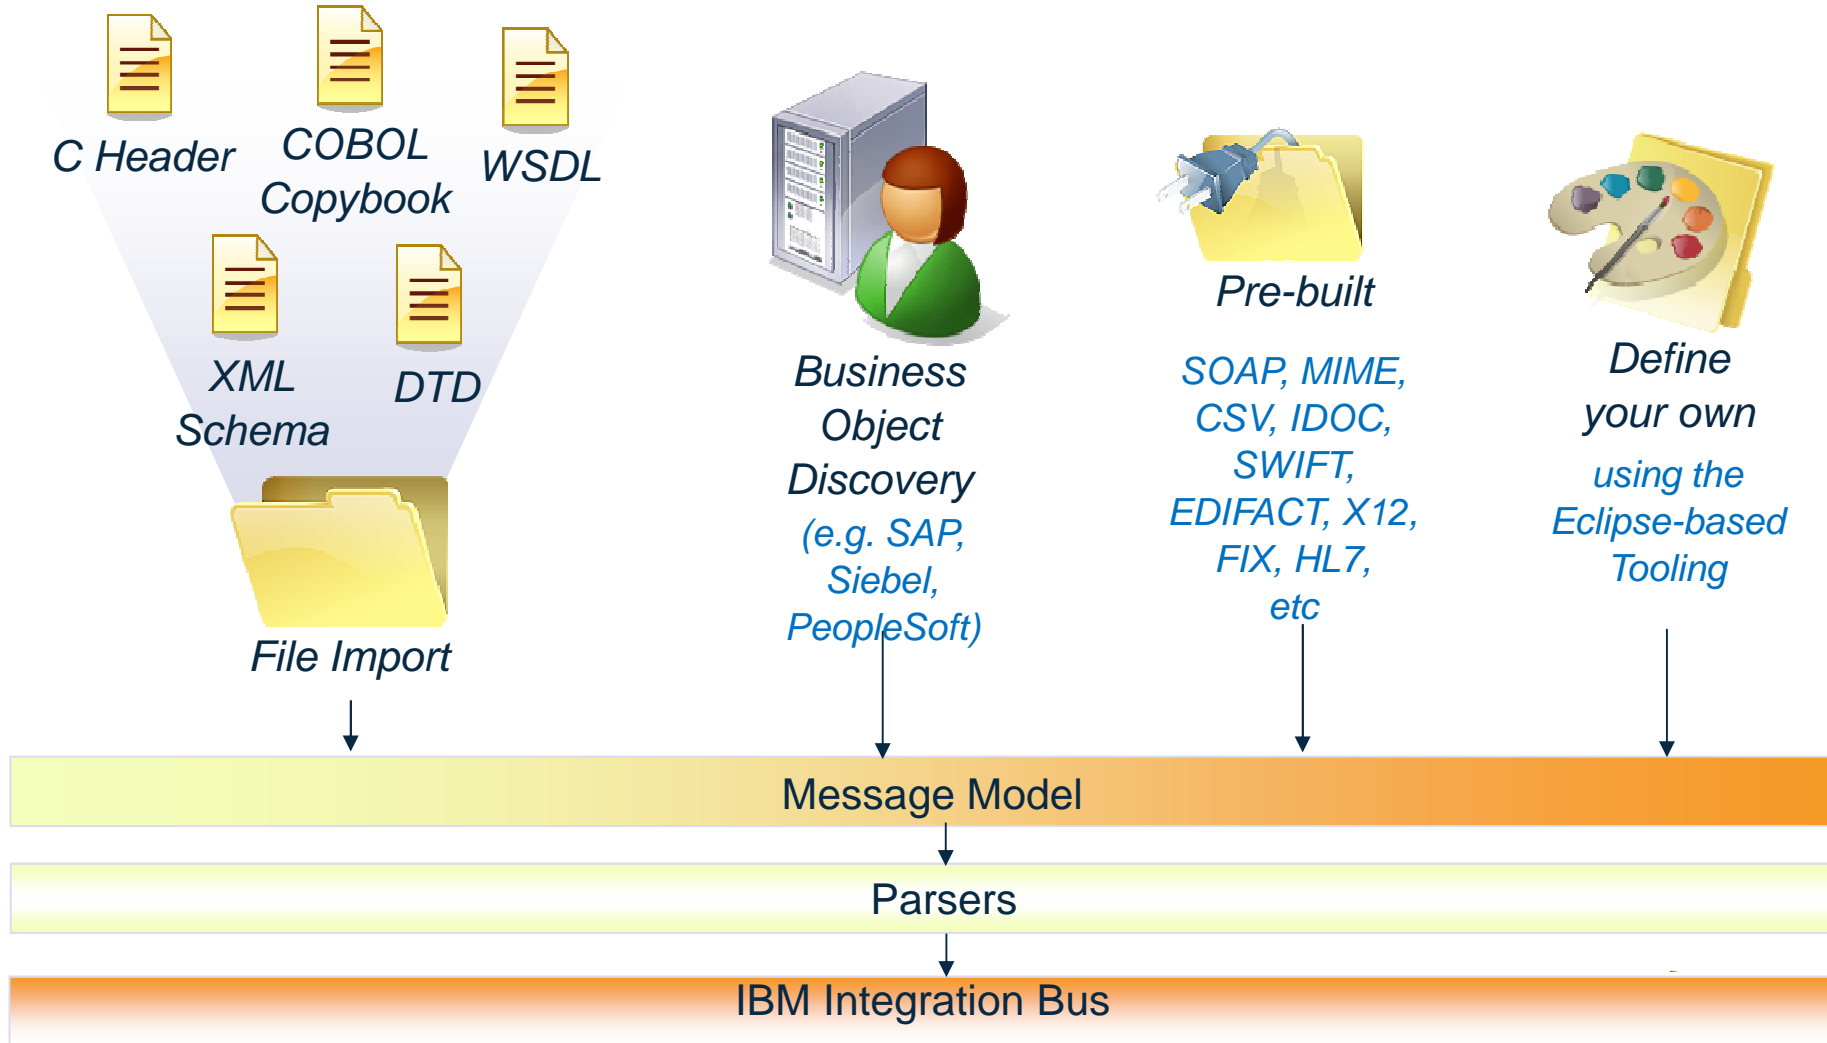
C Header

COBOL Copybook

WSDL

XML Schema

DTD

File Import

Business Object Discovery

(e.g. SAP, Siebel, PeopleSoft)

Pre-built

SOAP, MIME, CSV, IDOC, SWIFT, EDIFACT, X12, FIX, HL7, etc

Define your own

using the Eclipse-based Tooling

Message Model

Parsers

IBM Integration Bus